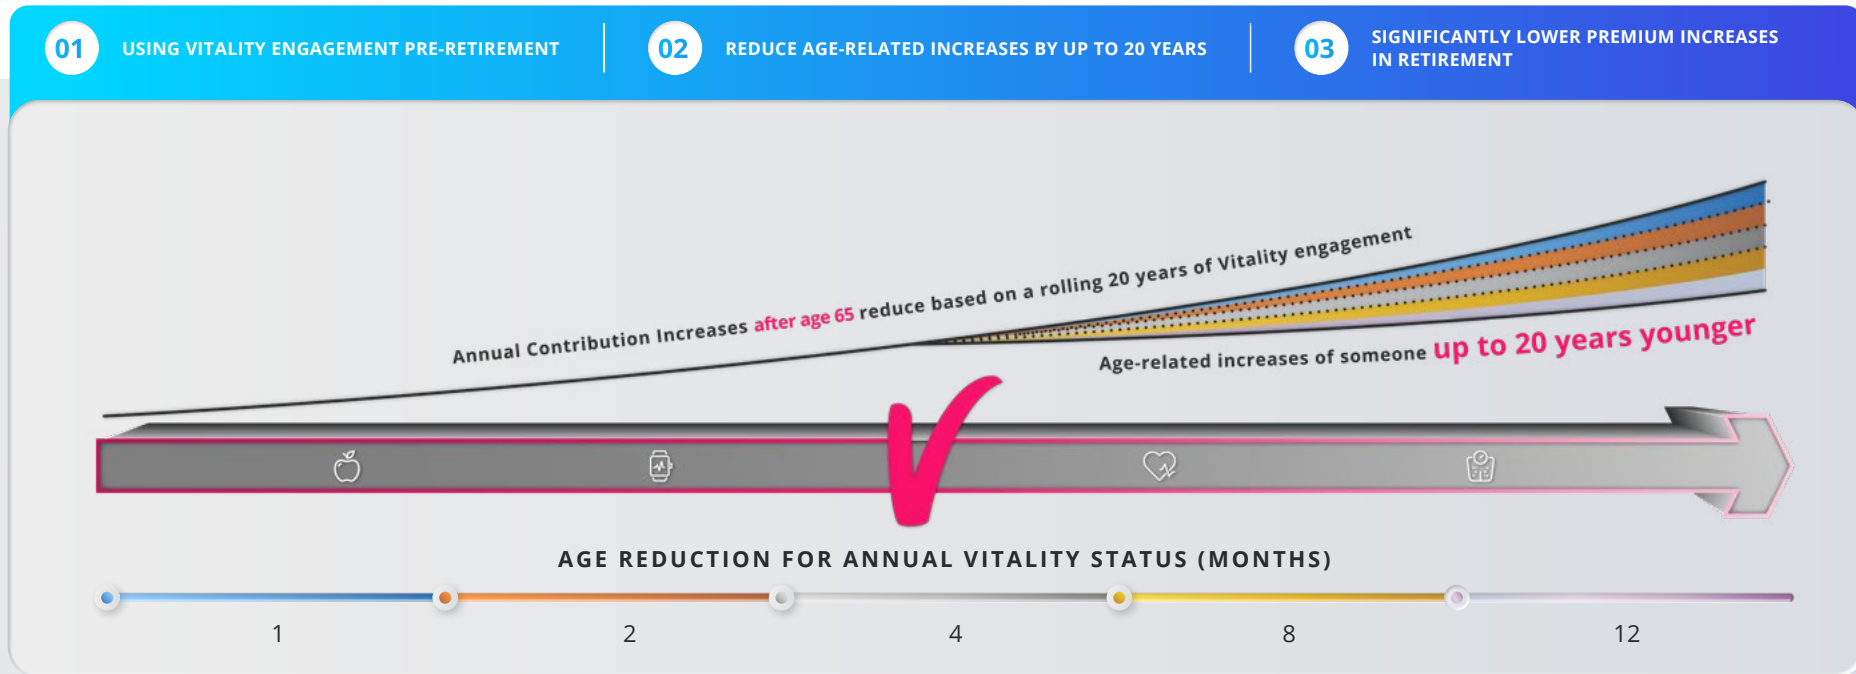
01 USING VITALITY ENGAGEMENT PRE-RETIREMENT

02 REDUCE AGE-RELATED INCREASES BY UP TO 20 YEARS

03 SIGNIFICANTLY LOWER PREMIUM INCREASES IN RETIREMENT

Annual Contribution Increases after age 65 reduce based on a rolling 20 years of Vitality engagement

Age-related increases of someone up to 20 years younger

AGE REDUCTION FOR ANNUAL VITALITY STATUS (MONTHS)

1

2

4

8

12